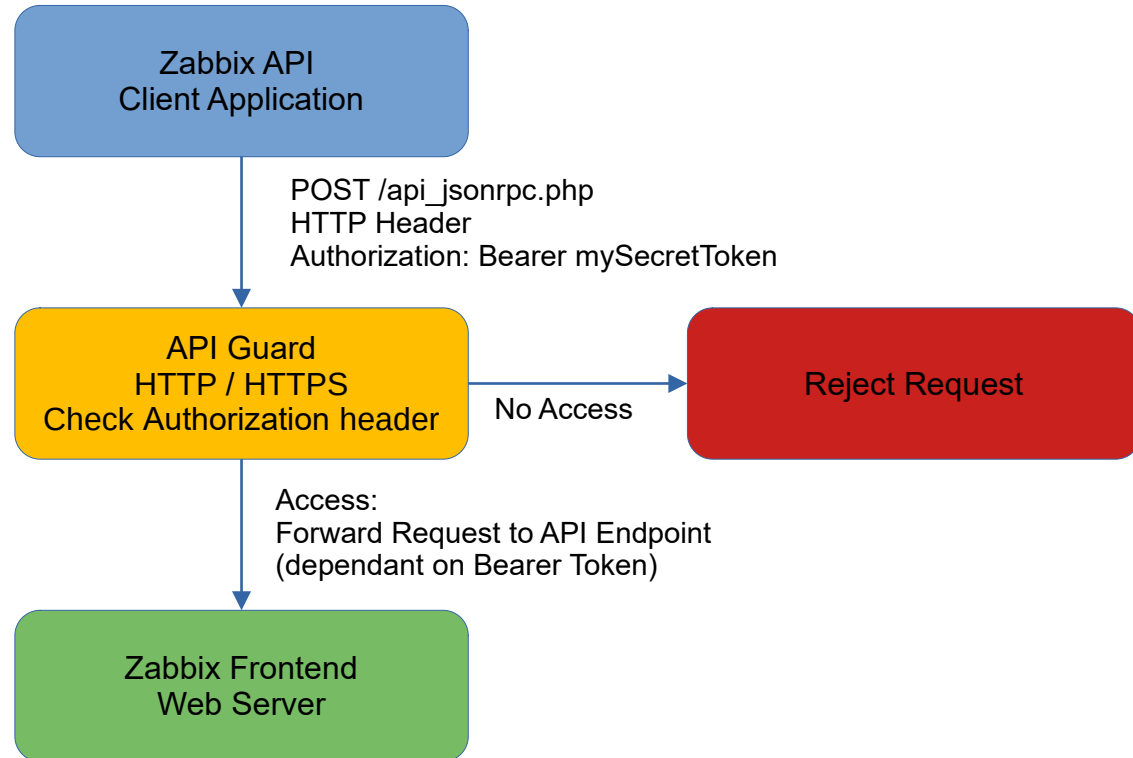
Zabbix API
Client Application

POST /api_jsonrpc.php
HTTP Header
Authorization: Bearer mySecretToken

API Guard
HTTP / HTTPS
Check Authorization header

No Access

Reject Request

Access:
Forward Request to API Endpoint
(dependant on Bearer Token)

Zabbix Frontend
Web Server